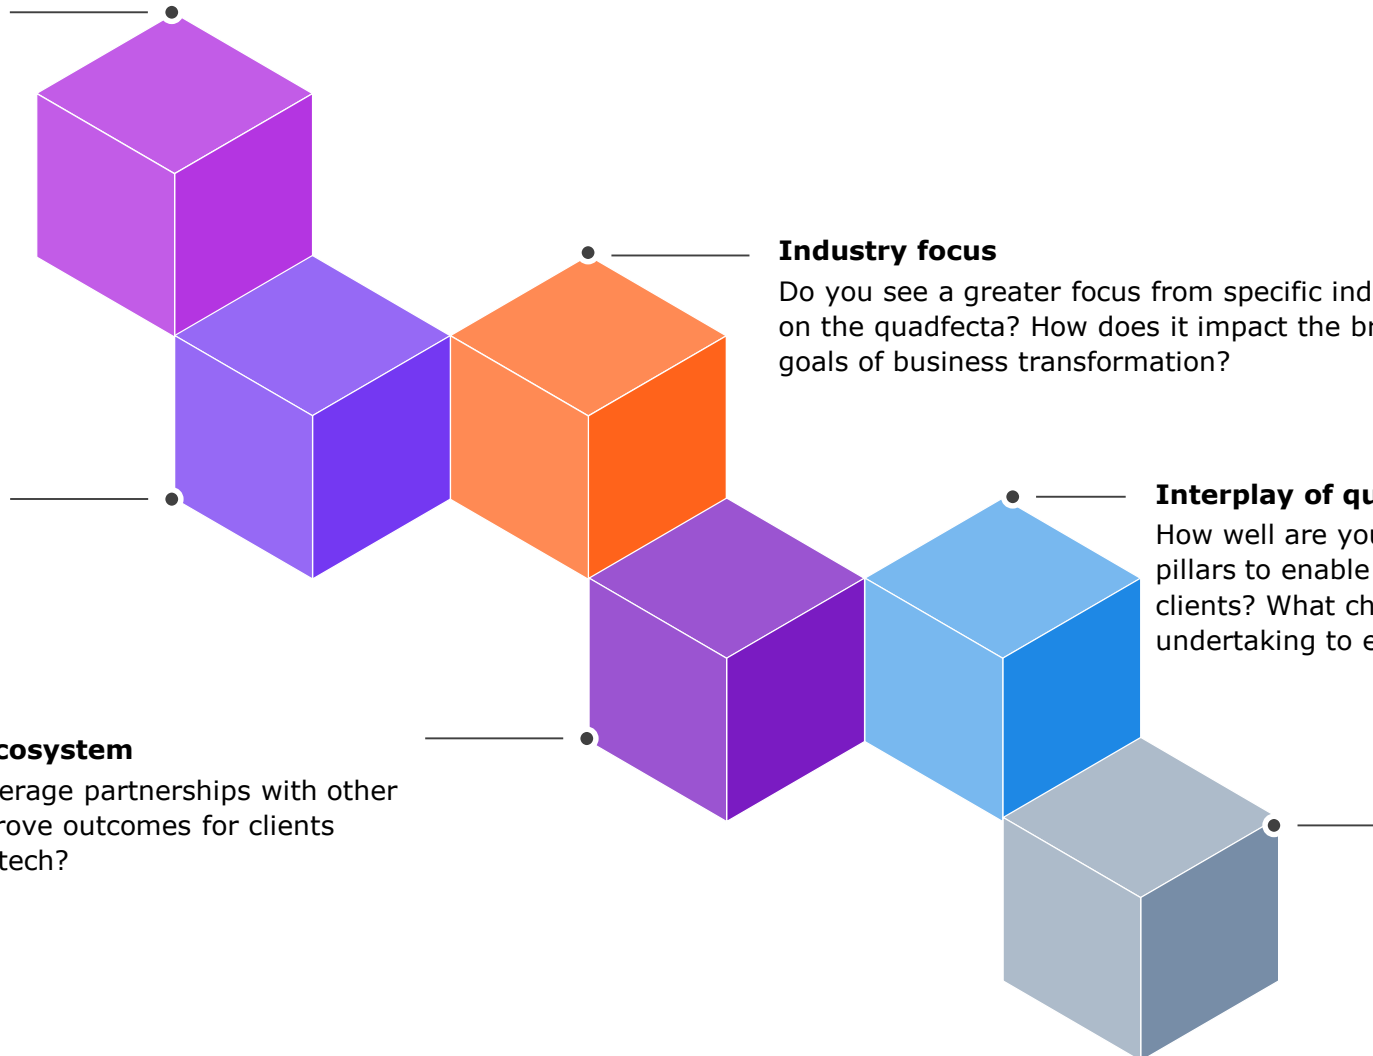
Industry focus
Do you see a greater focus from specific ind on the quadfecta? How does it impact the br goals of business transformation?

Interplay of qu
How well are you pillars to enable clients? What ch undertaking to e

cosystem
erage partnerships with other rove outcomes for clients tech?